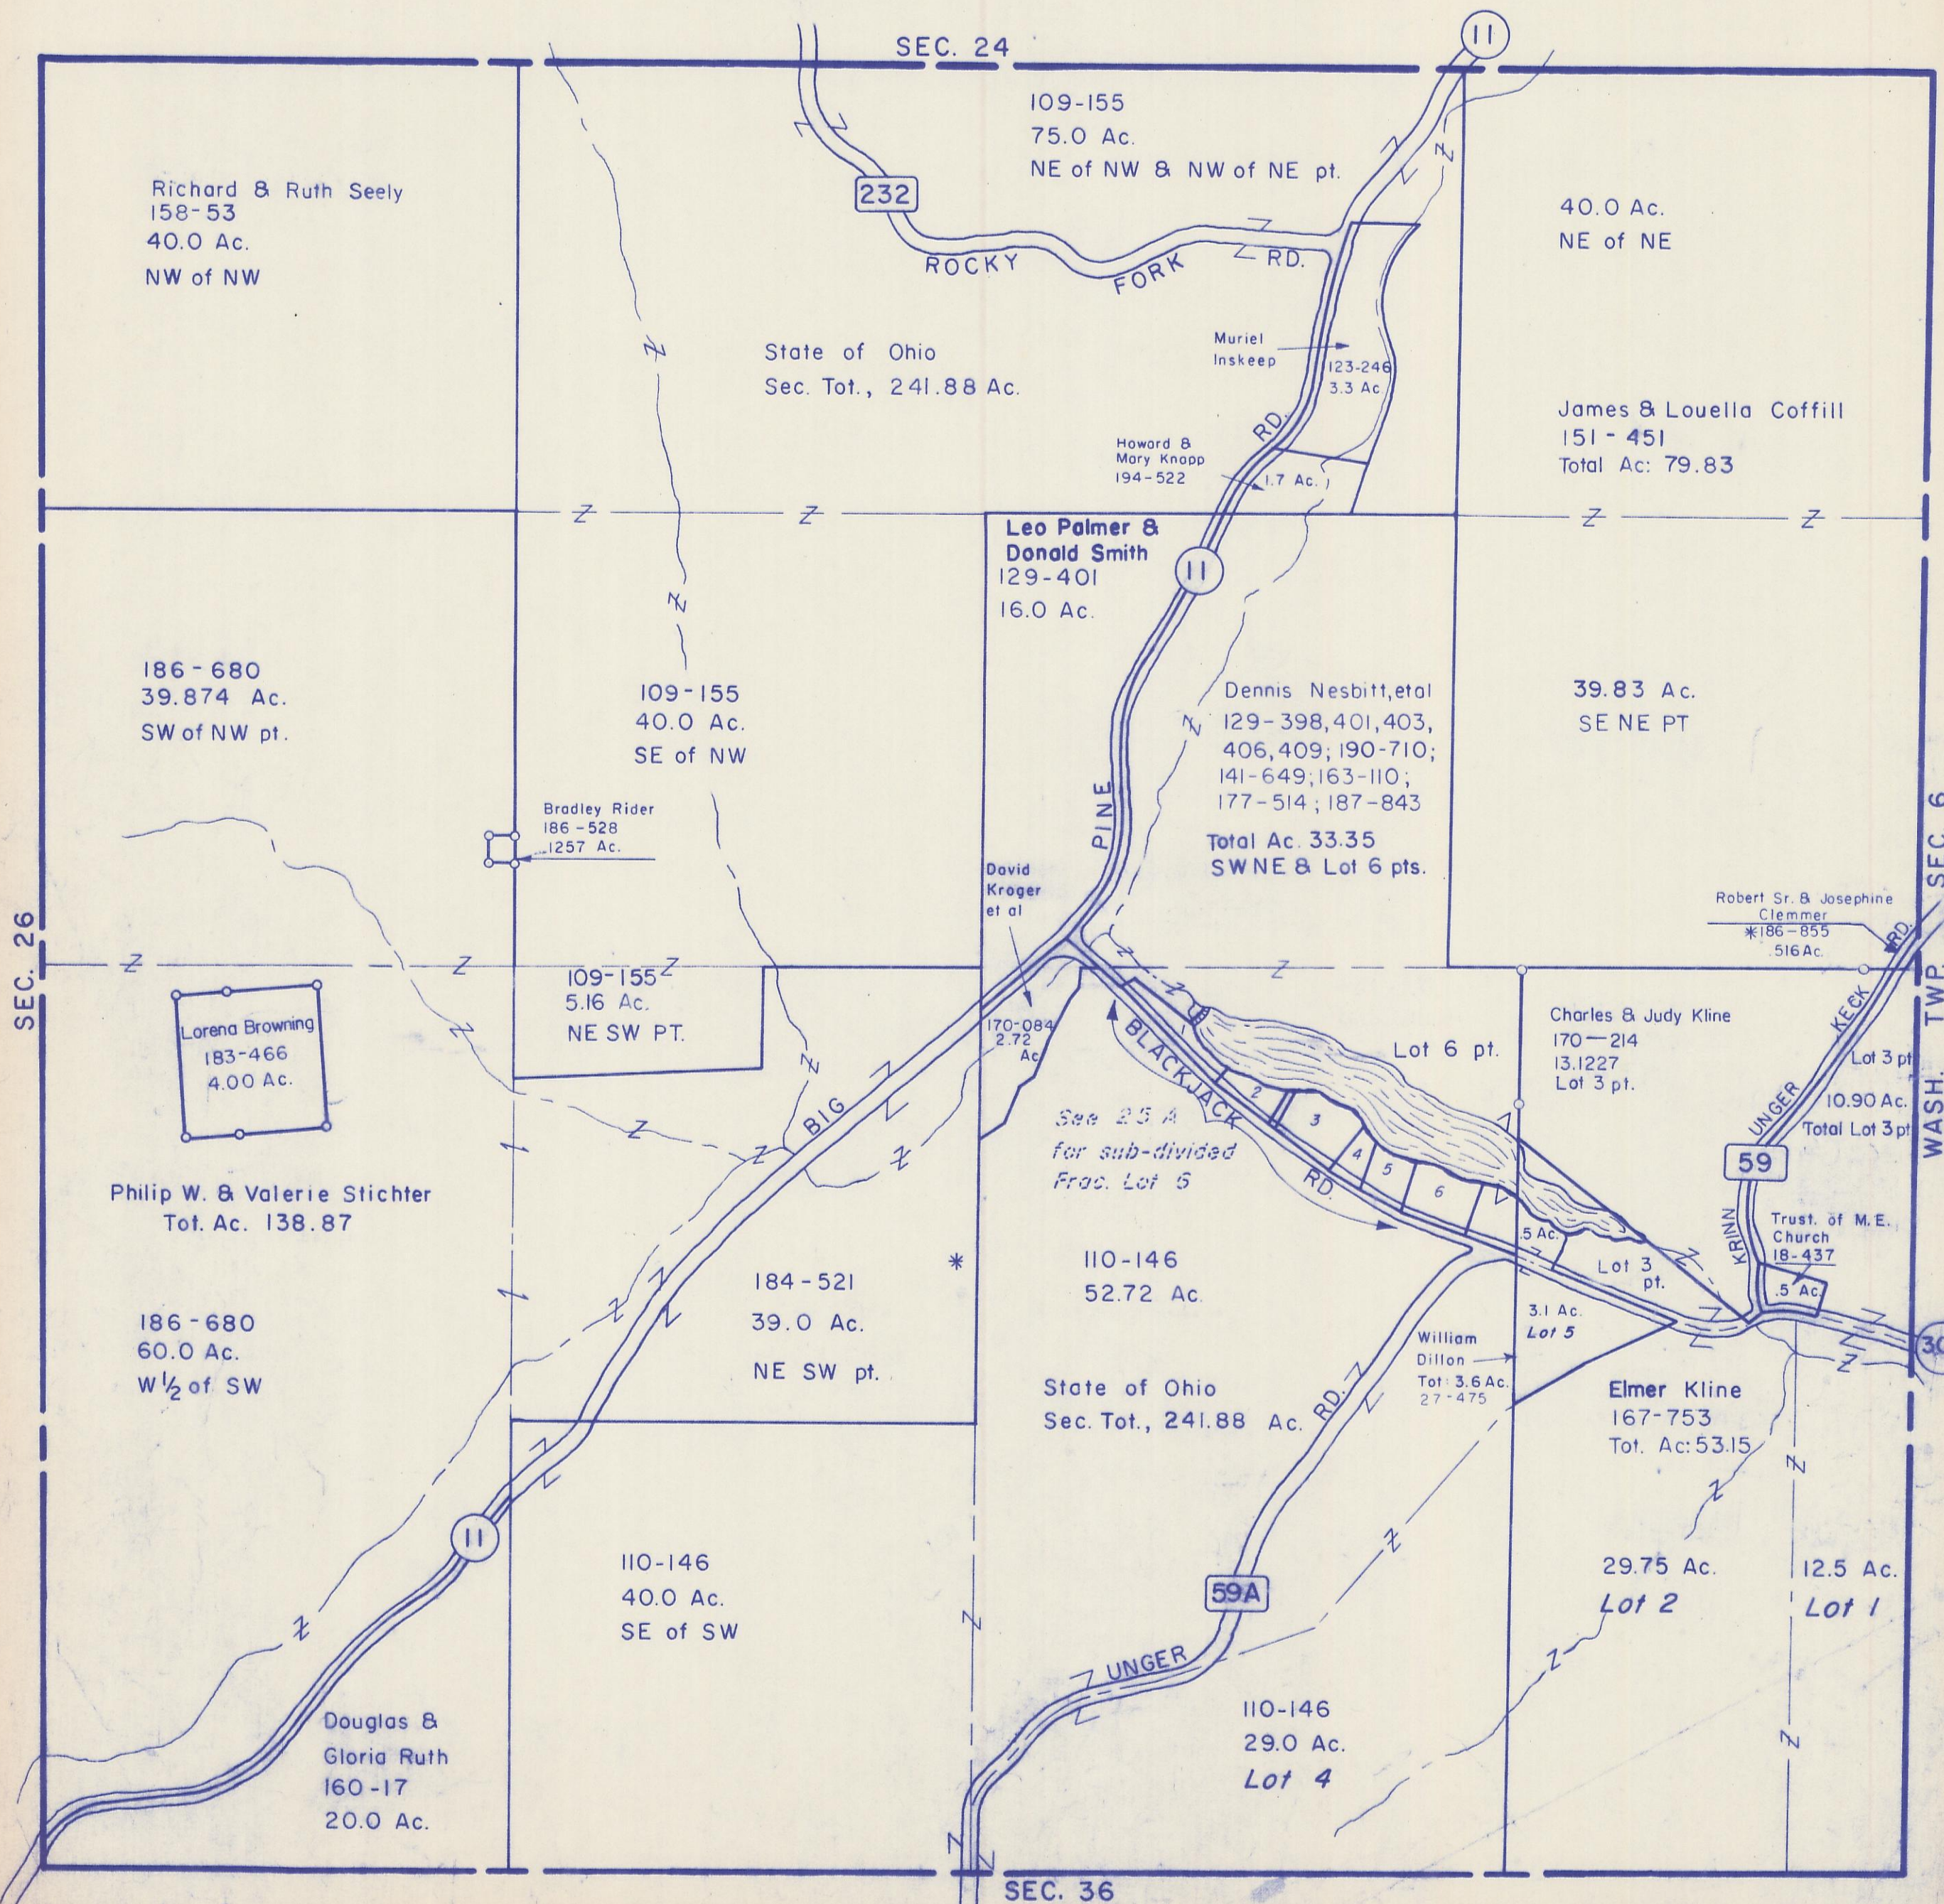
SEC. 24

11

109-155
75.0 Ac.
NE of NW & NW of NE pt.

232

Richard & Ruth Seely
158-53
40.0 Ac.
NW of NW

ROCKY FORK RD.

40.0 Ac.
NE of NE

State of Ohio
Sec. Tot., 241.88 Ac.

Muriel Inskeep

123-246
3.3 Ac.

James & Louella Coffill
151-451
Total Ac: 79.83

Howard & Mary Knapp
194-522

1.7 Ac.

RD.

Leo Palmer & Donald Smith
129-401
16.0 Ac.

11

186-680
39.874 Ac.
SW of NW pt.

109-155
40.0 Ac.
SE of NW

Dennis Nesbitt, etal
129-398, 401, 403, 406, 409; 190-710; 141-649; 163-110; 177-514; 187-843
Total Ac. 33.35
SW NE & Lot 6 pts.

39.83 Ac.
SE NE PT

PINE

Bradley Rider
186-528
.1257 Ac.

David Kroger et al

Robert Sr. & Josephine Clemmer
186-855
.516 Ac.

SEC. 26

SEC. 6

Lorena Browning
183-466
4.00 Ac.

109-155
5.16 Ac.
NE SW PT.

170-084
2.72
Ac

BLACKJACK RD.

Lot 6 pt.

Charles & Judy Kline
170-214
13.1227
Lot 3 pt.

KECK RD.

UNGER

Lot 3 pt
10.90 Ac.
Total Lot 3 pt

WASH. TWP.

BIG

See 25 A
for sub-divided
Frac. Lot 6

2
3
4
5
6

59

Philip W. & Valerie Stichter
Tot. Ac. 138.87

KRINN

Trust. of M.E. Church
18-437

.5 Ac.

.5 Ac.

Lot 3 pt.

110-146
52.72 Ac.

184-521
39.0 Ac.
NE SW pt.

186-680
60.0 Ac.
W½ of SW

3.1 Ac.
Lot 5

William Dillon
Tot: 3.6 Ac.
27-475

30

State of Ohio
Sec. Tot., 241.88 Ac.

RD.

Elmer Kline
167-753
Tot. Ac: 53.15

11

110-146
40.0 Ac.
SE of SW

59A

29.75 Ac.
Lot 2

12.5 Ac.
Lot 1

UNGER

Douglas &
Gloria Ruth
160-17
20.0 Ac.

110-146
29.0 Ac.
Lot 4

SEC. 36